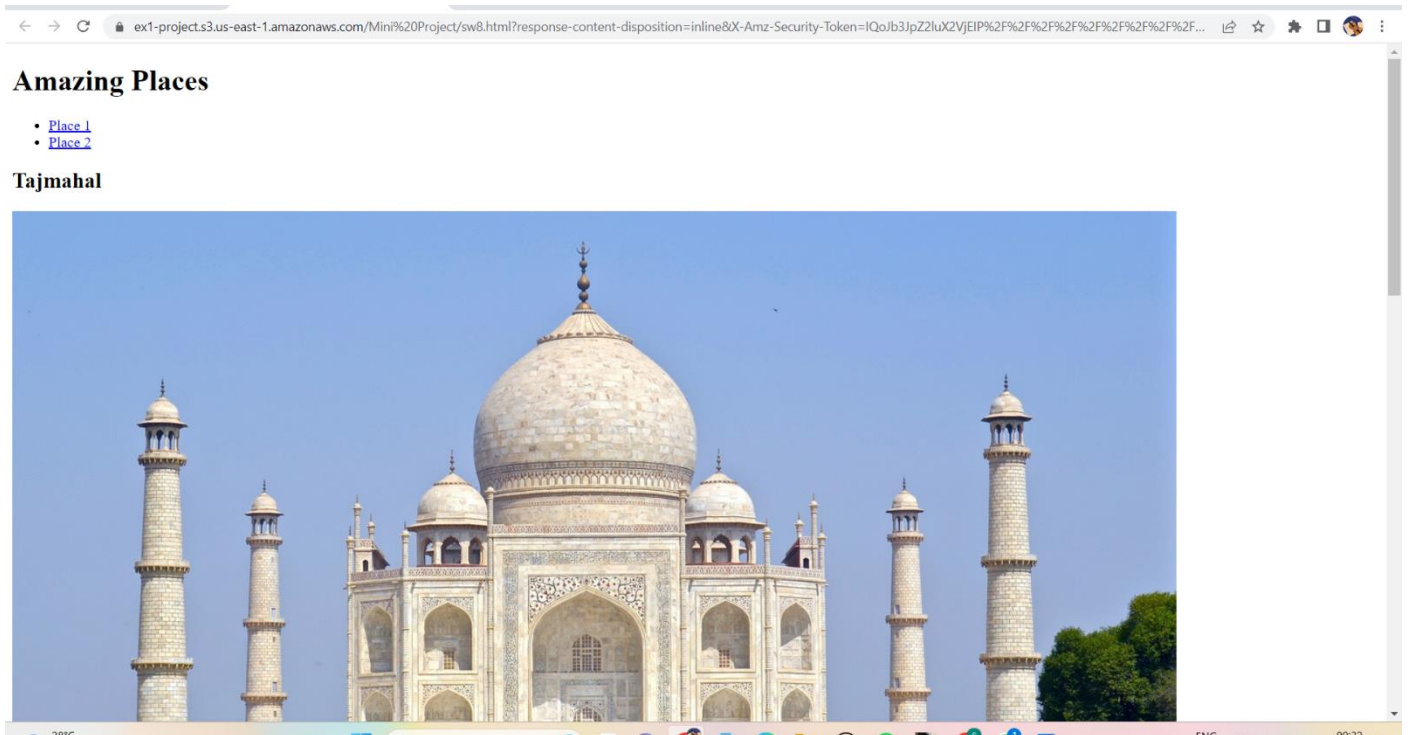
ex1-project.s3.us-east-1.amazonaws.com/Mini%20Project/sw8.html?response-content-disposition=inline&X-Amz-Security-Token=IQoJb3JpZ2luX2VjEIP%2F%2F%2F%2F%2F%2F%2F%2F%2F...

# Amazing Places

- Place 1
- Place 2

## Tajmahal

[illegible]

ENG

09:32